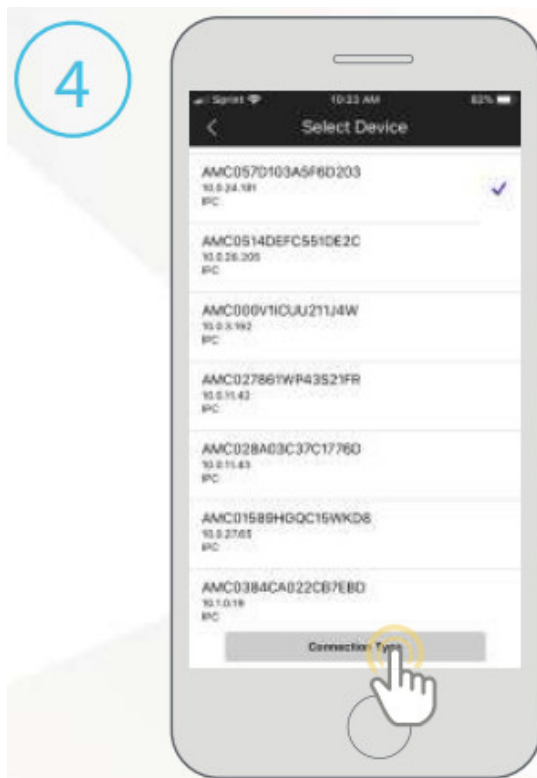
4

Sprint 10:33 AM 82%

Select Device

AMC057D103A5F6D203
10.0.24.181
IPC

AMC0514DEFC551DE2C
10.0.26.205
IPC

AMC000V1ICUU211J4W
10.0.3.192
IPC

AMC027861WP43521FR
10.0.11.42
IPC

AMC028A03C37C1776D
10.0.11.63
IPC

AMC01589HGQC15WKD8
10.0.27.65
IPC

AMC0384CA022CB7EBD
10.1.0.19
IPC

Connection Type